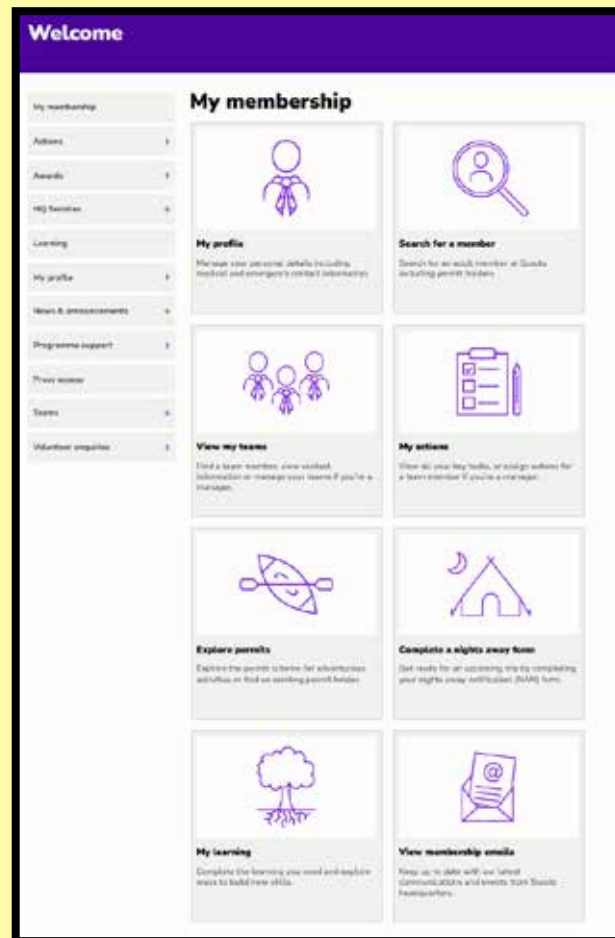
Welcome

My membership
Actions
Awards
HQ Services
Learning
My profile
News & announcements
Programme support
Proxy access
Teams
Volunteer enquiries

My membership

My profile
Manage your personal details including medical and emergency contact information.

Search for a member
Search for an adult member at Scouts including permit holders.

View my teams
Find a team member, view contact information or manage your teams if you're a manager.

My actions
View all your key tasks, or assign actions for a team member if you're a manager.

Explore permits
Explore the permit scheme for adventurous activities or find an existing permit holder.

Complete a nights away form
Get ready for an upcoming trip by completing your nights away notification (NAN) form.

My learning
Complete the learning you need and explore ways to build new skills.

View membership emails
Keep up to date with our latest communications and events from Scouts headquarters.